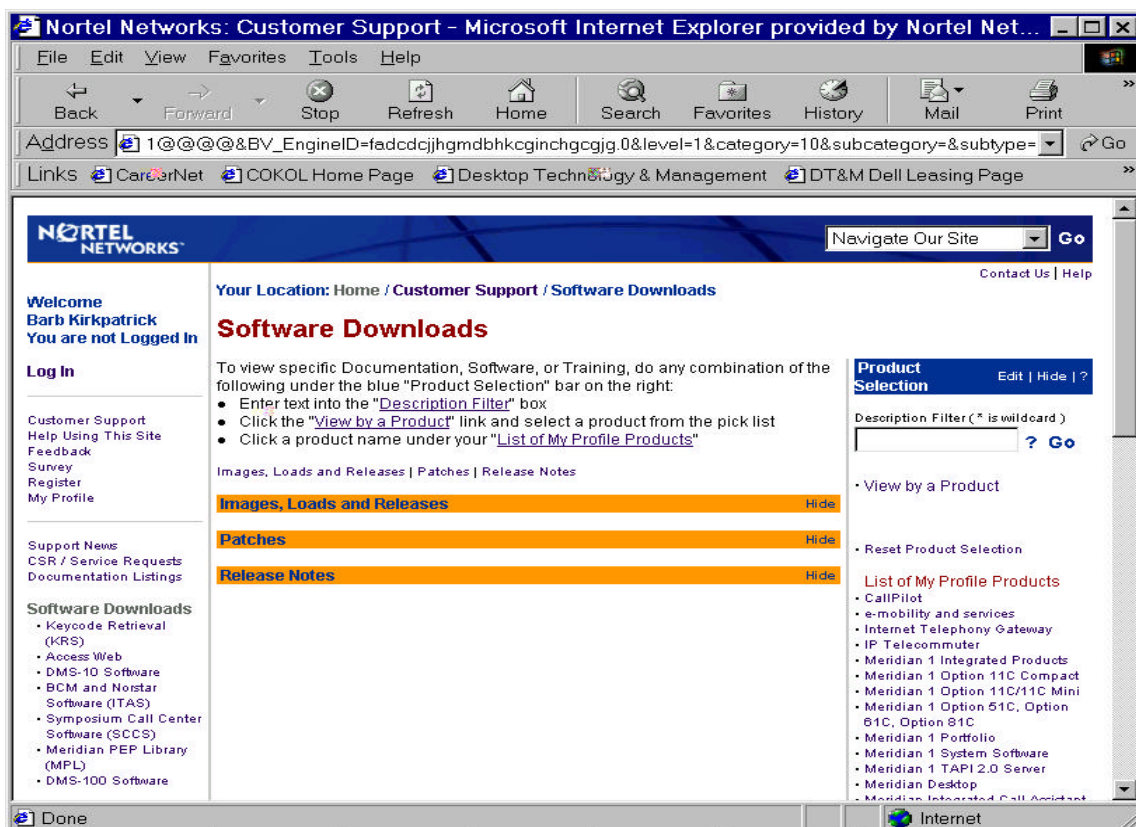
Nortel Networks: Customer Support - Microsoft Internet Explorer provided by Nortel Net...

File Edit View Favorites Tools Help

Back Forward Stop Refresh Home Search Favorites History Mail Print

Address 1@@@@&BV_EngineID=fadcdcjjhgmdbhkcginchgcgjg.0&level=1&category=10&subcategory=&subtype= Go

Links CareerNet COKOL Home Page Desktop Technology & Management DT&M Dell Leasing Page

NORTEL NETWORKS

Navigate Our Site Go

Contact Us | Help

Welcome
Barb Kirkpatrick
You are not Logged In

Log In

Customer Support
Help Using This Site
Feedback
Survey
Register
My Profile

Support News
CSR / Service Requests
Documentation Listings

Software Downloads
• Keycode Retrieval (KRS)
• Access Web
• DMS-10 Software
• BCM and Norstar Software (ITAS)
• Symposium Call Center Software (SCCS)
• Meridian PEP Library (MPL)
• DMS-100 Software

Your Location: Home / Customer Support / Software Downloads

Software Downloads

To view specific Documentation, Software, or Training, do any combination of the following under the blue "Product Selection" bar on the right:
• Enter text into the "Description Filter" box
• Click the "View by a Product" link and select a product from the pick list
• Click a product name under your "List of My Profile Products"

Images, Loads and Releases | Patches | Release Notes

Images, Loads and Releases Hide

Patches Hide

Release Notes Hide

Product Selection Edit | Hide | ?

Description Filter ( * is wildcard )

? Go

• View by a Product

• Reset Product Selection

List of My Profile Products
• CallPilot
• e-mobility and services
• Internet Telephony Gateway
• IP Telecommuter
• Meridian 1 Integrated Products
• Meridian 1 Option 11C Compact
• Meridian 1 Option 11C/11C Mini
• Meridian 1 Option 51C, Option 61C, Option 81C
• Meridian 1 Portfolio
• Meridian 1 System Software
• Meridian 1 TAPI 2.0 Server
• Meridian Desktop
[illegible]

Done Internet